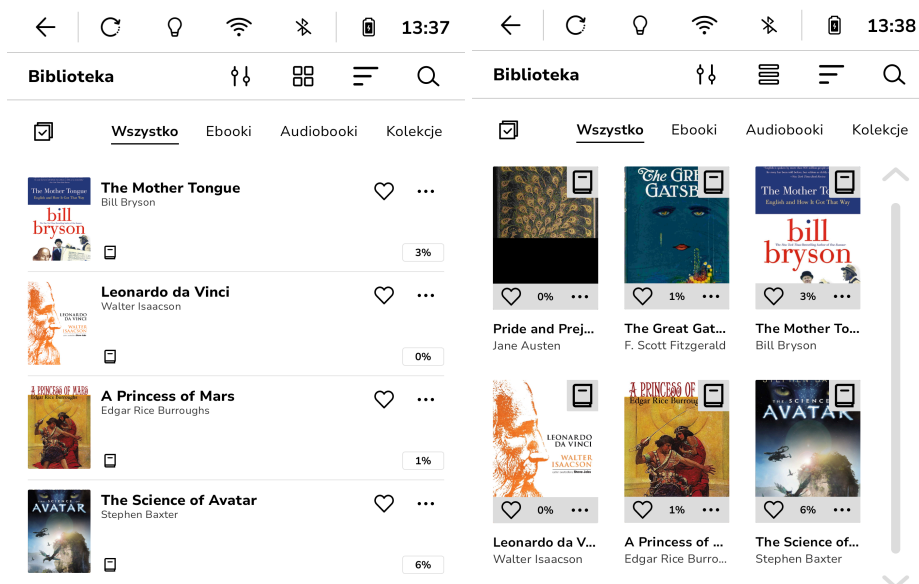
13:37

Biblioteka

Wszystko Ebooki Audiobooki Kolekcje

The Mother Tongue
English and How it Got That Way
bill bryson

The Mother Tongue
Bill Bryson
3%

LEONARDO DA VINCI
WALTER ISAACSON

Leonardo da Vinci
Walter Isaacson
0%

A PRINCESS OF MARS
Edgar Rice Burroughs

A Princess of Mars
Edgar Rice Burroughs
1%

THE SCIENCE OF AVATAR

The Science of Avatar
Stephen Baxter
6%

13:38

Biblioteka

Wszystko Ebooki Audiobooki Kolekcje

0%
Pride and Prej...
Jane Austen

The GREAT GATSBY
1%
The Great Gat...
F. Scott Fitzgerald

The Mother Tongue
English and How it Got That Way
bill bryson
3%
The Mother To...
Bill Bryson

LEONARDO DA VINCI
WALTER ISAACSON
0%
Leonardo da V...
Walter Isaacson

A PRINCESS OF MARS
Edgar Rice Burroughs
1%
A Princess of ...
Edgar Rice Burro...

THE SCIENCE OF AVATAR
6%
The Science of...
Stephen Baxter